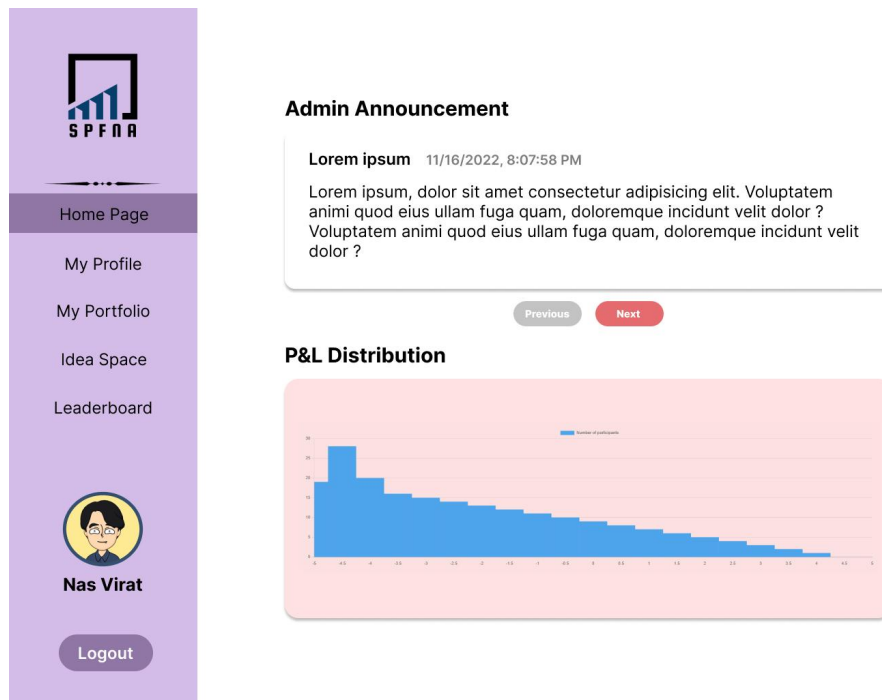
SPFNA

Home Page

My Profile

My Portfolio

Idea Space

Leaderboard

Nas Virat

Logout

Admin Announcement

Lorem ipsum 11/16/2022, 8:07:58 PM

Lorem ipsum, dolor sit amet consectetur adipisicing elit. Voluptatem animi quod eius ullam fuga quam, doloremque incidunt velit dolor ? Voluptatem animi quod eius ullam fuga quam, doloremque incidunt velit dolor ?

Previous Next

P&L Distribution

Number of participants

30
25
20
15
10
5
0

-5 -4.5 -4 -3.5 -3 -2.5 -2 -1.5 -1 -0.5 0 0.5 1 1.5 2 2.5 3 3.5 4 4.5 5